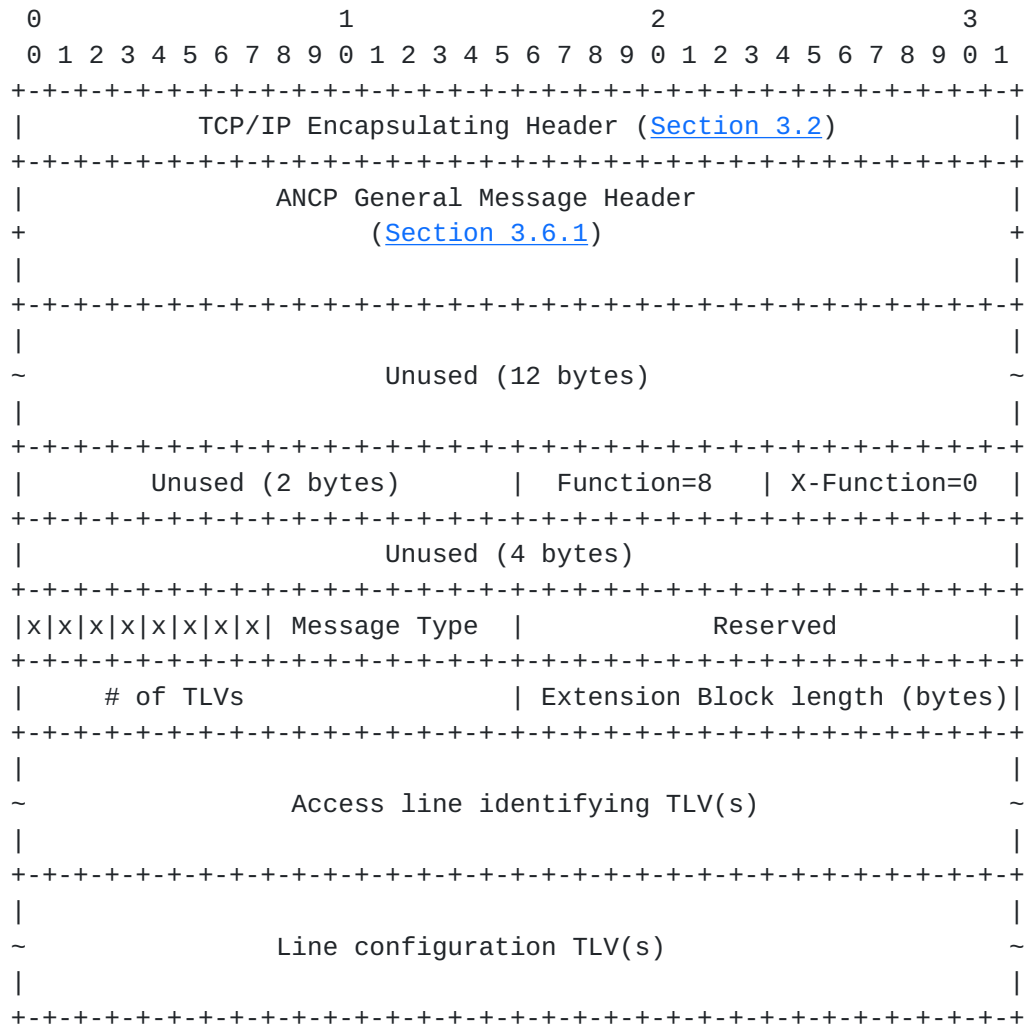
0                   1                   2                   3
 0 1 2 3 4 5 6 7 8 9 0 1 2 3 4 5 6 7 8 9 0 1 2 3 4 5 6 7 8 9 0 1
+-+-+-+-+-+-+-+-+-+-+-+-+-+-+-+-+-+-+-+-+-+-+-+-+-+-+-+-+-+-+-+-+
|            TCP/IP Encapsulating Header (Section 3.2)          |
+-+-+-+-+-+-+-+-+-+-+-+-+-+-+-+-+-+-+-+-+-+-+-+-+-+-+-+-+-+-+-+-+
|                 ANCP General Message Header                   |
+                       (Section 3.6.1)                         +
|                                                               |
+-+-+-+-+-+-+-+-+-+-+-+-+-+-+-+-+-+-+-+-+-+-+-+-+-+-+-+-+-+-+-+-+
|                                                               |
~                       Unused (12 bytes)                       ~
|                                                               |
+-+-+-+-+-+-+-+-+-+-+-+-+-+-+-+-+-+-+-+-+-+-+-+-+-+-+-+-+-+-+-+-+
|        Unused (2 bytes)       |  Function=8   | X-Function=0  |
+-+-+-+-+-+-+-+-+-+-+-+-+-+-+-+-+-+-+-+-+-+-+-+-+-+-+-+-+-+-+-+-+
|                       Unused (4 bytes)                        |
+-+-+-+-+-+-+-+-+-+-+-+-+-+-+-+-+-+-+-+-+-+-+-+-+-+-+-+-+-+-+-+-+
|x|x|x|x|x|x|x|x| Message Type  |            Reserved           |
+-+-+-+-+-+-+-+-+-+-+-+-+-+-+-+-+-+-+-+-+-+-+-+-+-+-+-+-+-+-+-+-+
|     # of TLVs                 | Extension Block length (bytes)|
+-+-+-+-+-+-+-+-+-+-+-+-+-+-+-+-+-+-+-+-+-+-+-+-+-+-+-+-+-+-+-+-+
|                                                               |
~                 Access line identifying TLV(s)                ~
|                                                               |
+-+-+-+-+-+-+-+-+-+-+-+-+-+-+-+-+-+-+-+-+-+-+-+-+-+-+-+-+-+-+-+-+
|                                                               |
~                Line configuration TLV(s)                      ~
|                                                               |
+-+-+-+-+-+-+-+-+-+-+-+-+-+-+-+-+-+-+-+-+-+-+-+-+-+-+-+-+-+-+-+-+